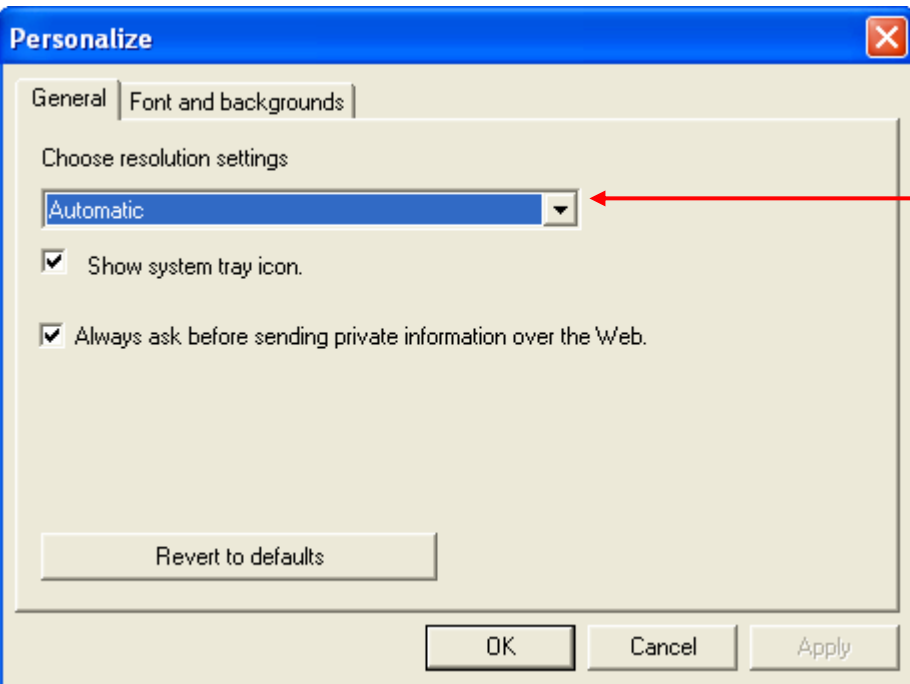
Personalize

General | Font and backgrounds

Choose resolution settings

Automatic

Show system tray icon.

Always ask before sending private information over the Web.

Revert to defaults

OK | Cancel | Apply